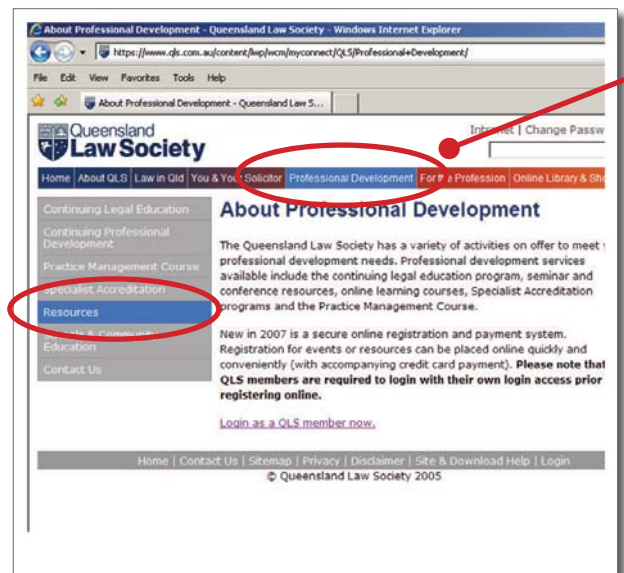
About Professional Development - Queensland Law Society - Windows Internet Explorer

https://www.qls.com.au/content/lwp/wcm/myconnect/QLS/Professional+Development/

File Edit View Favorites Tools Help

About Professional Development - Queensland Law S...

Queensland Law Society

Internet | Change Passw

Home | About QLS | Law in Qld | You & Your Solicitor | Professional Development | For the Profession | Online Library & Sh

Continuing Legal Education
Continuing Professional Development
Practice Management Course
Specialist Accreditation
Resources
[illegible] Education
Contact Us

About Professional Development

The Queensland Law Society has a variety of activities on offer to meet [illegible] professional development needs. Professional development services available include the continuing legal education program, seminar and conference resources, online learning courses, Specialist Accreditation programs and the Practice Management Course.

New in 2007 is a secure online registration and payment system. Registration for events or resources can be placed online quickly and conveniently (with accompanying credit card payment). **Please note that QLS members are required to login with their own login access prior registering online.**

Login as a QLS member now.

Home | Contact Us | Sitemap | Privacy | Disclaimer | Site & Download Help | Login
© Queensland Law Society 2005